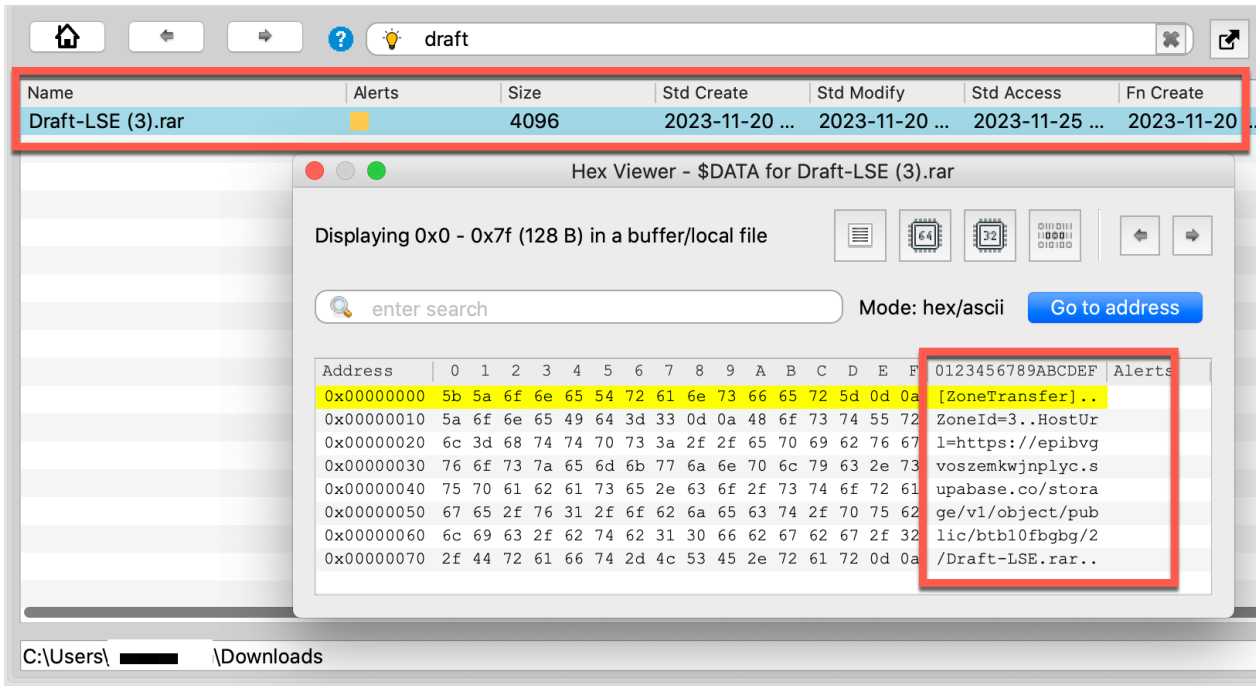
draft

| Name | Alerts | Size | Std Create | Std Modify | Std Access | Fn Create |
|---|---|---|---|---|---|---|
| Draft-LSE (3).rar | | 4096 | 2023-11-20 ... | 2023-11-20 ... | 2023-11-25 ... | 2023-11-20 |

Hex Viewer - $DATA for Draft-LSE (3).rar

Displaying 0x0 - 0x7f (128 B) in a buffer/local file

64 32

enter search

Mode: hex/ascii

Go to address

| Address | 0 1 2 3 4 5 6 7 8 9 A B C D E F | 0123456789ABCDEF | Alerts |
|---|---|---|---|
| 0x00000000 | 5b 5a 6f 6e 65 54 72 61 6e 73 66 65 72 5d 0d 0a | [ZoneTransfer].. | |
| 0x00000010 | 5a 6f 6e 65 49 64 3d 33 0d 0a 48 6f 73 74 55 72 | ZoneId=3..HostUr | |
| 0x00000020 | 6c 3d 68 74 74 70 73 3a 2f 2f 65 70 69 62 76 67 | l=https://epibvg | |
| 0x00000030 | 76 6f 73 7a 65 6d 6b 77 6a 6e 70 6c 79 63 2e 73 | voszemkwjnplyc.s | |
| 0x00000040 | 75 70 61 62 61 73 65 2e 63 6f 2f 73 74 6f 72 61 | upabase.co/stora | |
| 0x00000050 | 67 65 2f 76 31 2f 6f 62 6a 65 63 74 2f 70 75 62 | ge/v1/object/pub | |
| 0x00000060 | 6c 69 63 2f 62 74 62 31 30 66 62 67 62 67 2f 32 | lic/btb10fbgbg/2 | |
| 0x00000070 | 2f 44 72 61 66 74 2d 4c 53 45 2e 72 61 72 0d 0a | /Draft-LSE.rar.. | |

C:\Users\ \Downloads